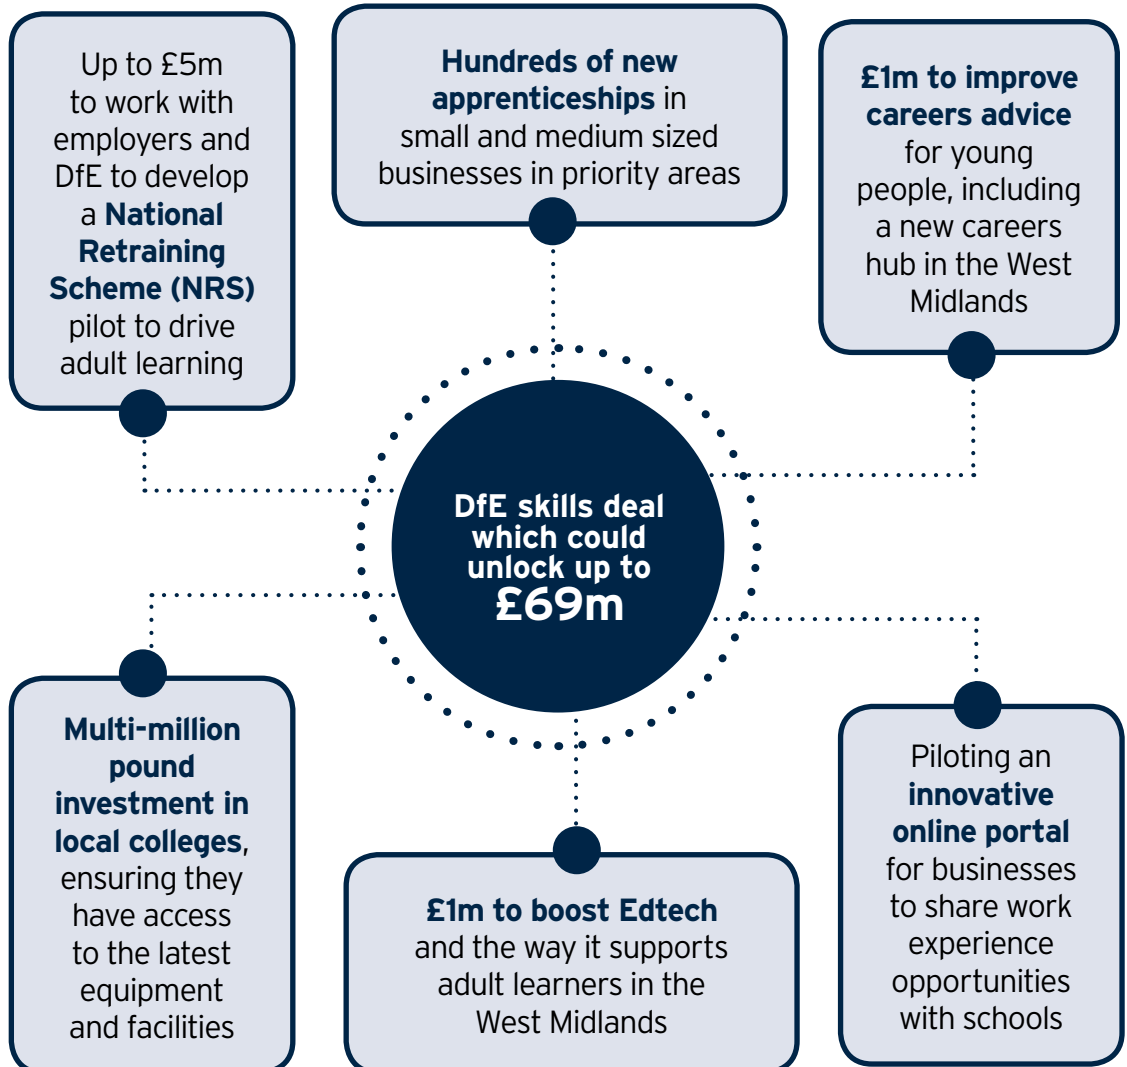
Up to £5m to work with employers and DfE to develop a National Retraining Scheme (NRS) pilot to drive adult learning

Hundreds of new apprenticeships in small and medium sized businesses in priority areas

£1m to improve careers advice for young people, including a new careers hub in the West Midlands

DfE skills deal which could unlock up to £69m

Multi-million pound investment in local colleges, ensuring they have access to the latest equipment and facilities

£1m to boost Edtech and the way it supports adult learners in the West Midlands

Piloting an innovative online portal for businesses to share work experience opportunities with schools